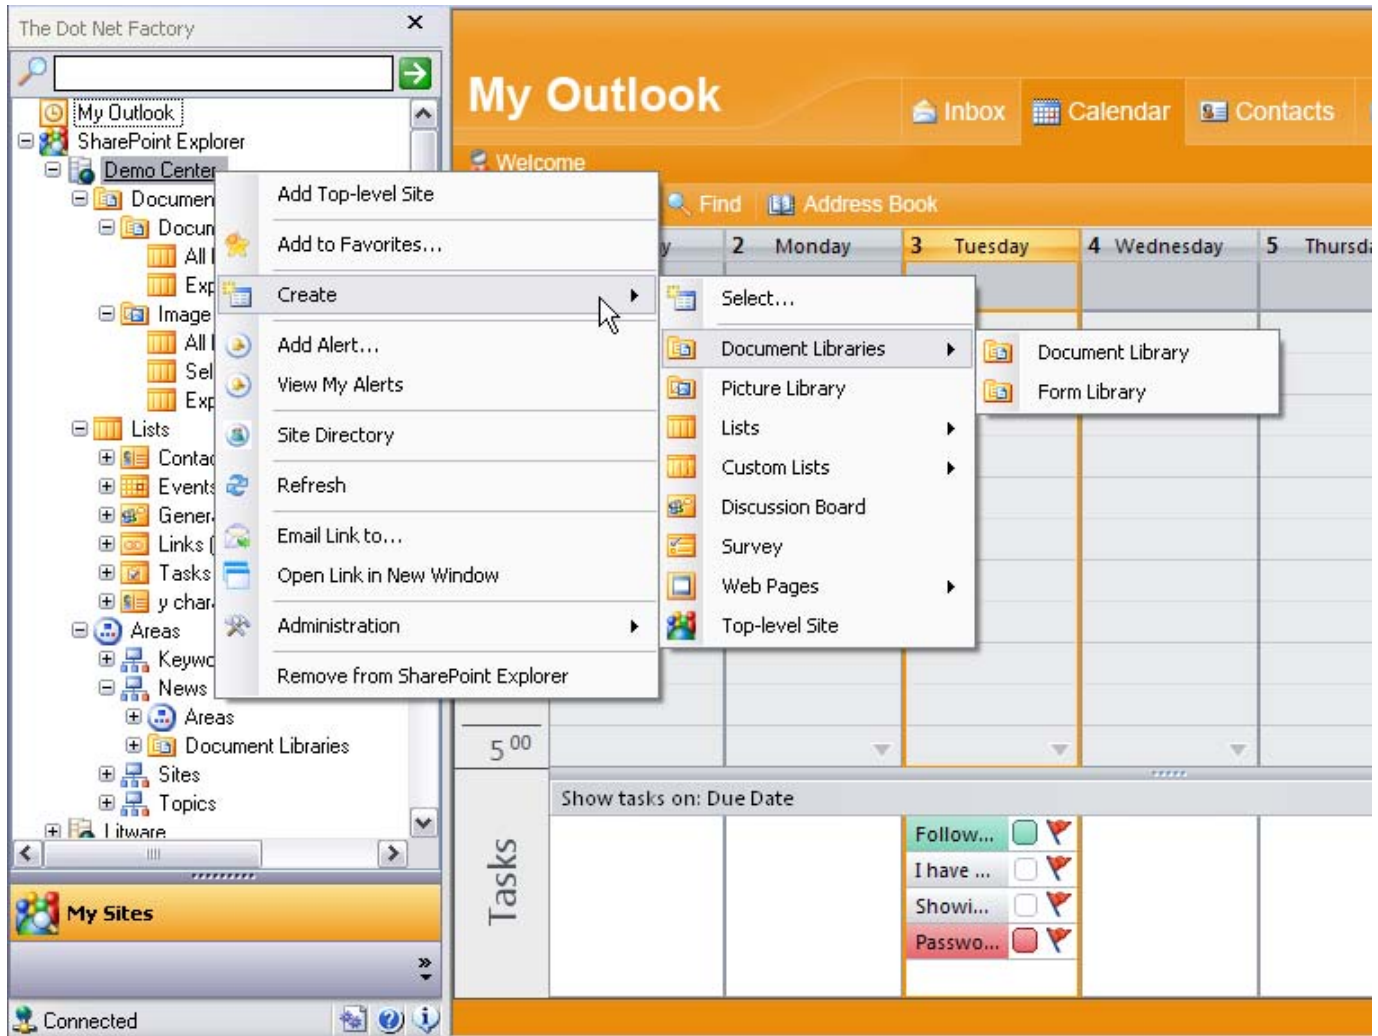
The Dot Net Factory

My Outlook
SharePoint Explorer
Demo Center
Documen
Docun
All I
Exp
Image
All I
Sel
Exp
Lists
Contac
Events
Gener
Links (
Tasks
y char
Areas
Keywo
News
Areas
Document Libraries
Sites
Topics
Litware

My Sites

Connected

My Outlook
Inbox
Calendar
Contacts
Welcome
Find
Address Book
2 Monday
3 Tuesday
4 Wednesday
5 Thursda

Add Top-level Site
Add to Favorites...
Create
Add Alert...
View My Alerts
Site Directory
Refresh
Email Link to...
Open Link in New Window
Administration
Remove from SharePoint Explorer

Select...
Document Libraries
Picture Library
Lists
Custom Lists
Discussion Board
Survey
Web Pages
Top-level Site

Document Library
Form Library

5 00

Show tasks on: Due Date
Tasks
Follow...
I have ...
Showi...
Passwo...